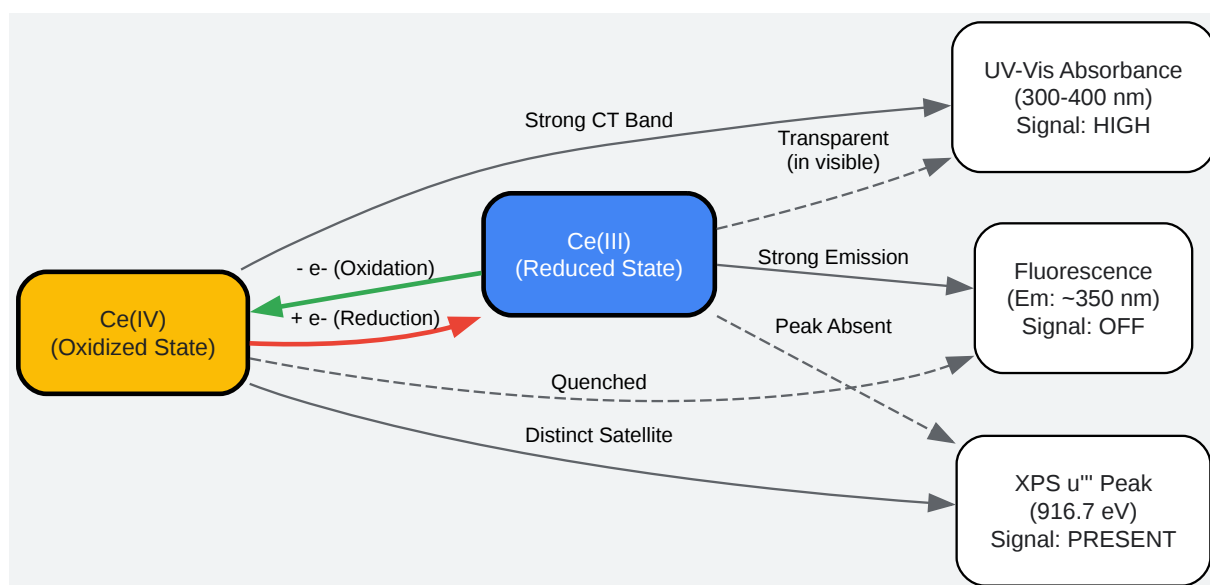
UV-Vis Absorbance
(300-400 nm)
Signal: HIGH

Strong CT Band

Transparent
(in visible)

Ce(III)
(Reduced State)

Strong Emission

Fluorescence
(Em: ~350 nm)
Signal: OFF

- e- (Oxidation)

+ e- (Reduction)

Peak Absent

Ce(IV)
(Oxidized State)

Quenched

Distinct Satellite

XPS u''' Peak
(916.7 eV)
Signal: PRESENT